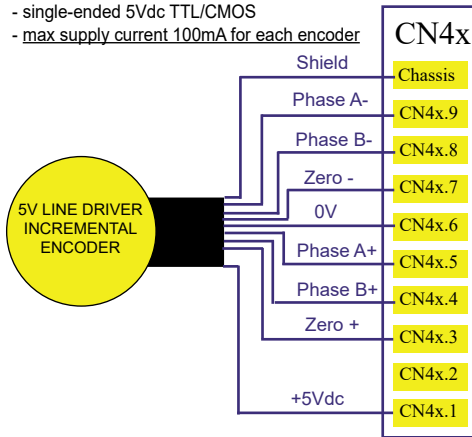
- single-ended 5Vdc TTL/CMOS
- max supply current 100mA for each encoder

CN4x

Shield
Chassis
Phase A-
CN4x.9
Phase B-
CN4x.8
Zero -
CN4x.7
0V
CN4x.6
Phase A+
CN4x.5
Phase B+
CN4x.4
Zero +
CN4x.3
CN4x.2
+5Vdc
CN4x.1

5V LINE DRIVER INCREMENTAL ENCODER